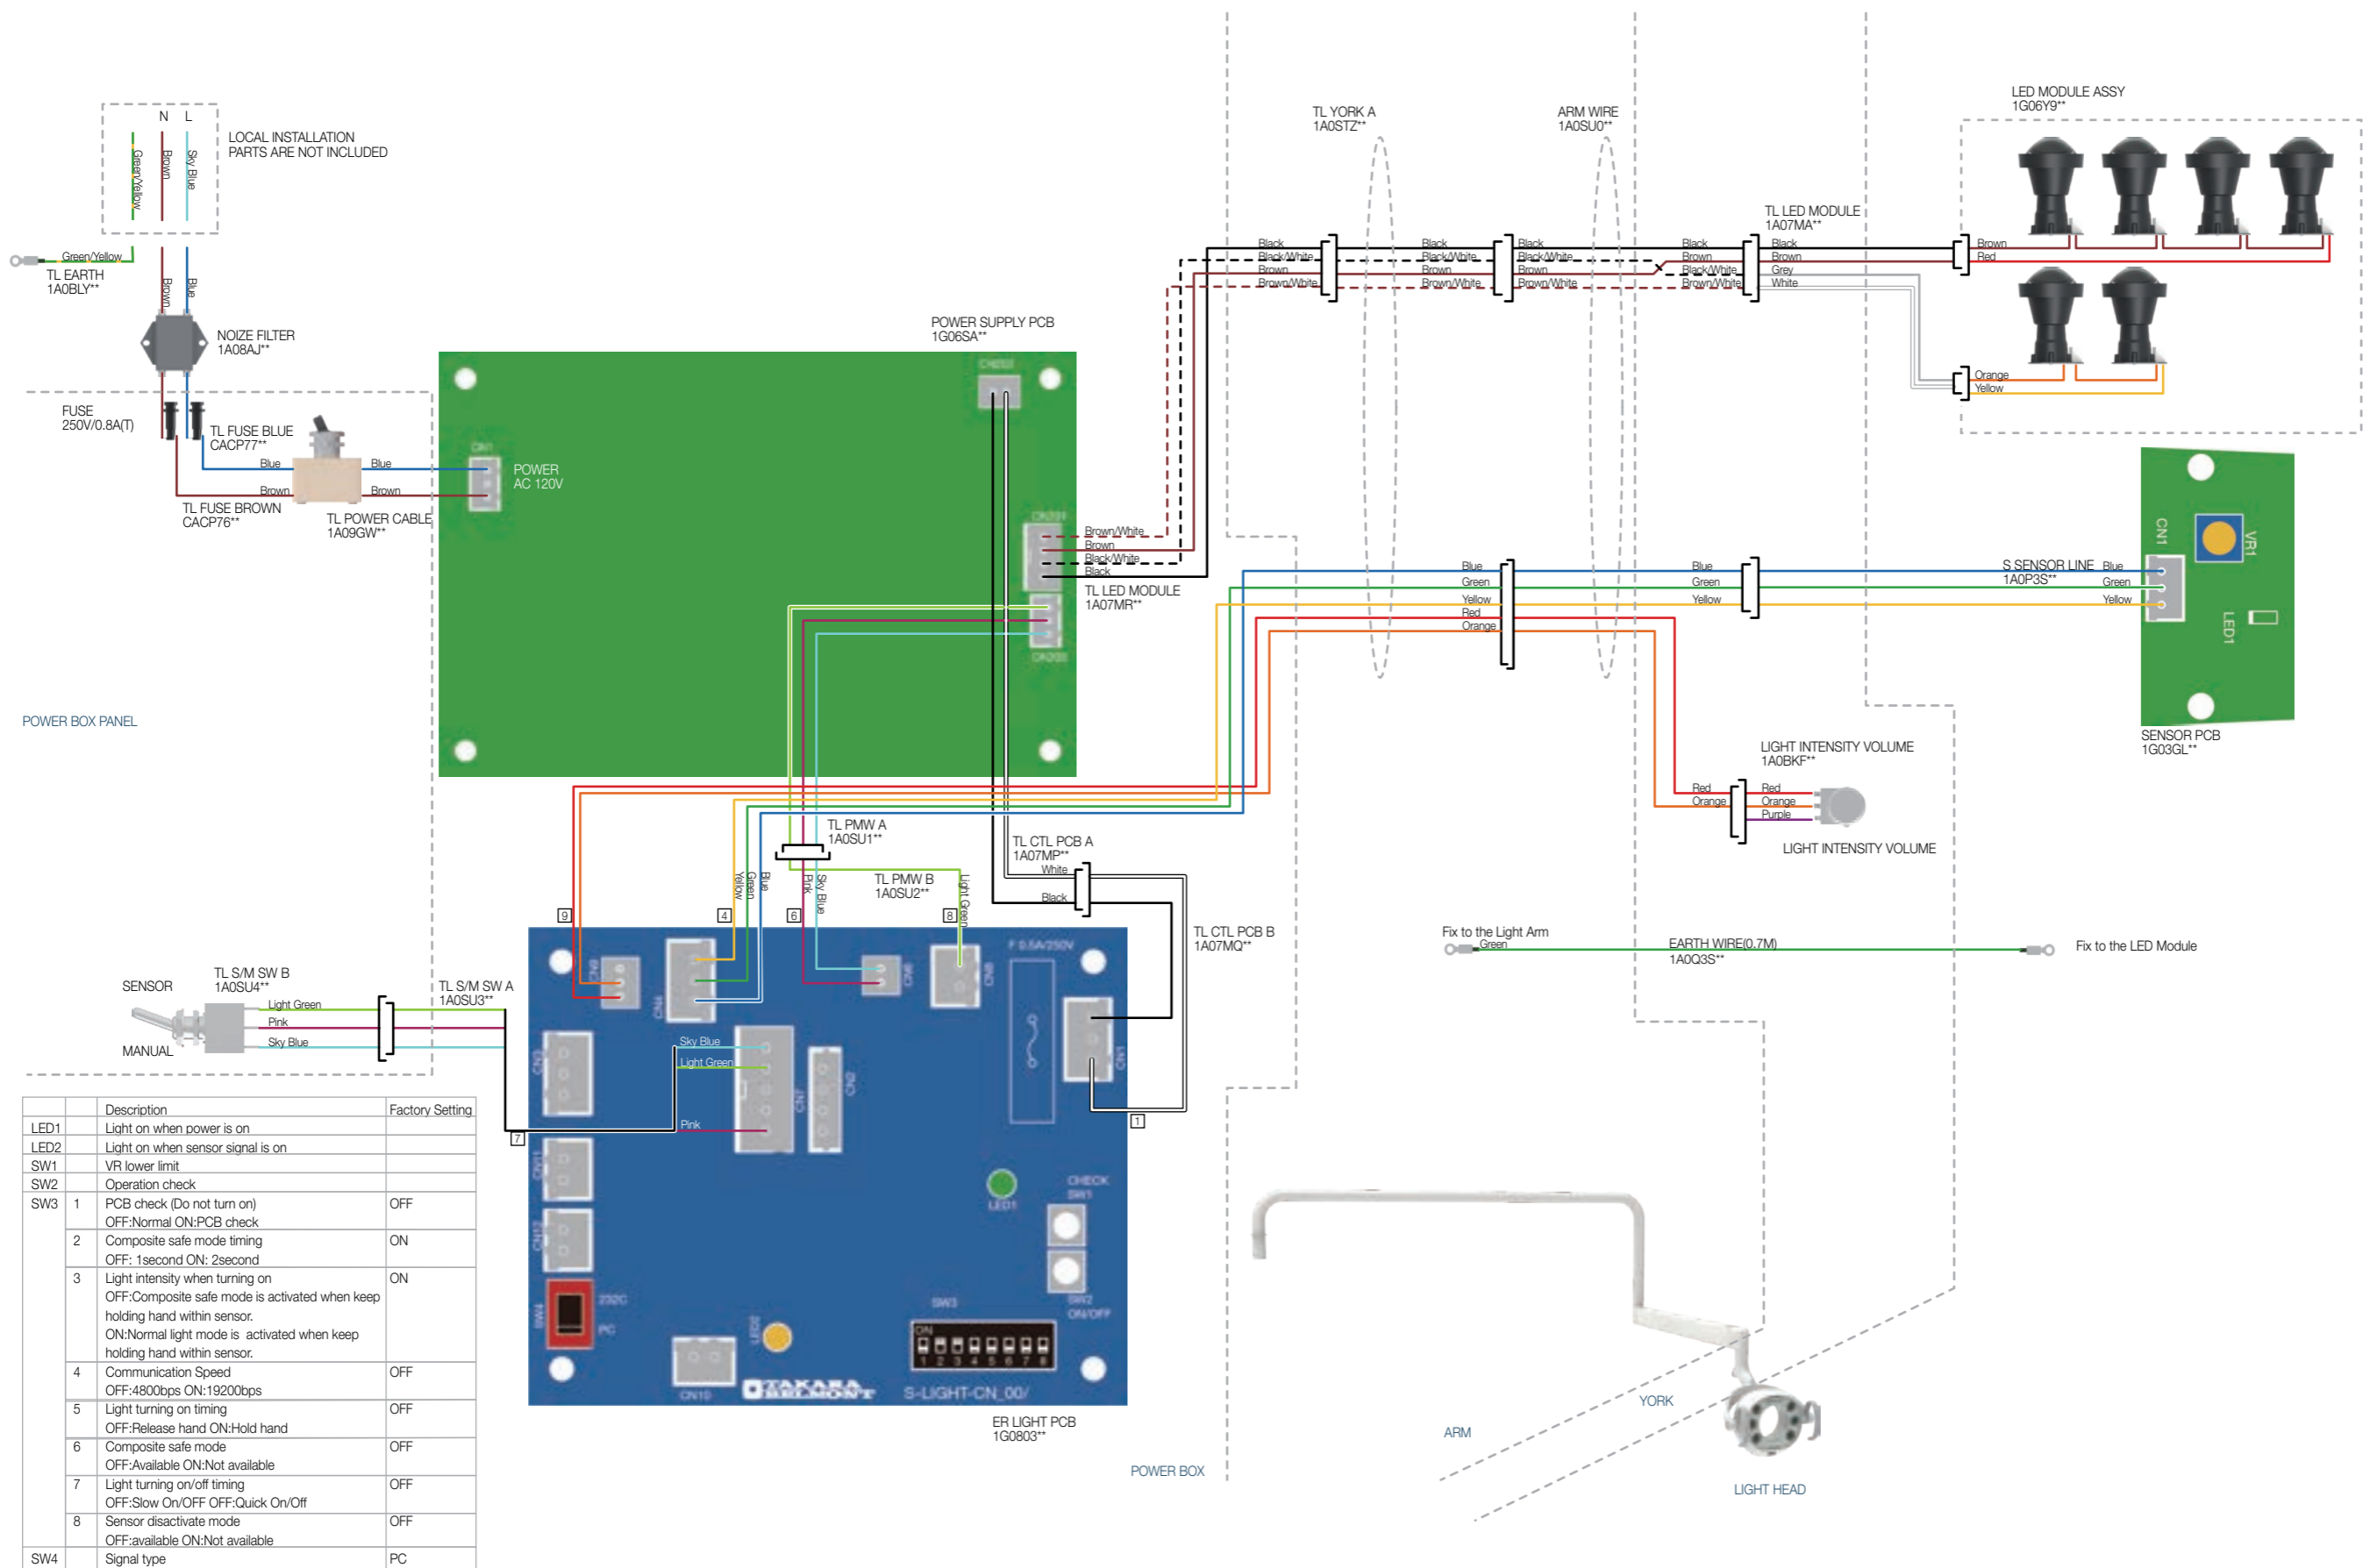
N L
Green/Yellow Brown Sky Blue
LOCAL INSTALLATION PARTS ARE NOT INCLUDED

Green/Yellow
TL EARTH 1A0BLY**
Brown Blue
NOIZE FILTER 1A08AJ**
FUSE 250V/0.8A(T)
TL FUSE BLUE CACP77**
Blue
Brown
TL FUSE BROWN CACP76**
Blue
Brown
TL POWER CABLE 1A09GW**

POWER SUPPLY PCB 1G06SA**
POWER AC 120V

TL YORK A 1A0STZ**
ARM WIRE 1A0SU0**
Black Black/White Brown Brown/White
Black Black/White Brown Brown/White
Black Black/White Brown Brown/White
Black Brown Black/White Brown/White
TL LED MODULE 1A07MA**
Black Brown Grey White
LED MODULE ASSY 1G06Y9**
Brown Red
Orange Yellow

Brown/White Brown Black/White Black
TL LED MODULE 1A07MR**

Blue Green Yellow Red Orange
Blue Green Yellow
S SENSOR LINE 1A0P3S**
Blue Green Yellow
CN1 VR1 LED1
SENSOR PCB 1G03GL**

POWER BOX PANEL

LIGHT INTENSITY VOLUME 1A0BKF**
Red Orange
Red Orange Purple
LIGHT INTENSITY VOLUME

TL PMW A 1A0SU1**
TL CTL PCB A 1A07MP**
White
Black
TL PMW B 1A0SU2**
Yellow Green Blue Pink Sky Blue Light Green
TL CTL PCB B 1A07MQ**
9 4 6 8 1 7

Fix to the Light Arm
Green
EARTH WIRE(0.7M) 1A0Q3S**
Fix to the LED Module

SENSOR
TL S/M SW B 1A0SU4**
Light Green Pink Sky Blue
MANUAL
TL S/M SW A 1A0SU3**

Sky Blue Light Green Pink
F 0.5A/250V
CHECK SW1
LED1
SW3
SW2 ON/OFF
232C PC
CN10
TAKARA BELMONT
S-LIGHT-CN_00/
ER LIGHT PCB 1G0803**

POWER BOX
ARM
YORK
LIGHT HEAD

| | | Description | Factory Setting |
|---|---|---|---|
| LED1 | | Light on when power is on | |
| LED2 | | Light on when sensor signal is on | |
| SW1 | | VR lower limit | |
| SW2 | | Operation check | |
| SW3 | 1 | PCB check (Do not turn on) OFF:Normal ON:PCB check | OFF |
| | 2 | Composite safe mode timing OFF: 1second ON: 2second | ON |
| | 3 | Light intensity when turning on OFF:Composite safe mode is activated when keep holding hand within sensor. ON:Normal light mode is activated when keep holding hand within sensor. | ON |
| | 4 | Communication Speed OFF:4800bps ON:19200bps | OFF |
| | 5 | Light turning on timing OFF:Release hand ON:Hold hand | OFF |
| | 6 | Composite safe mode OFF:Available ON:Not available | OFF |
| | 7 | Light turning on/off timing OFF:Slow On/OFF OFF:Quick On/Off | OFF |
| | 8 | Sensor disactivate mode OFF:available ON:Not available | OFF |
| SW4 | | Signal type | PC |